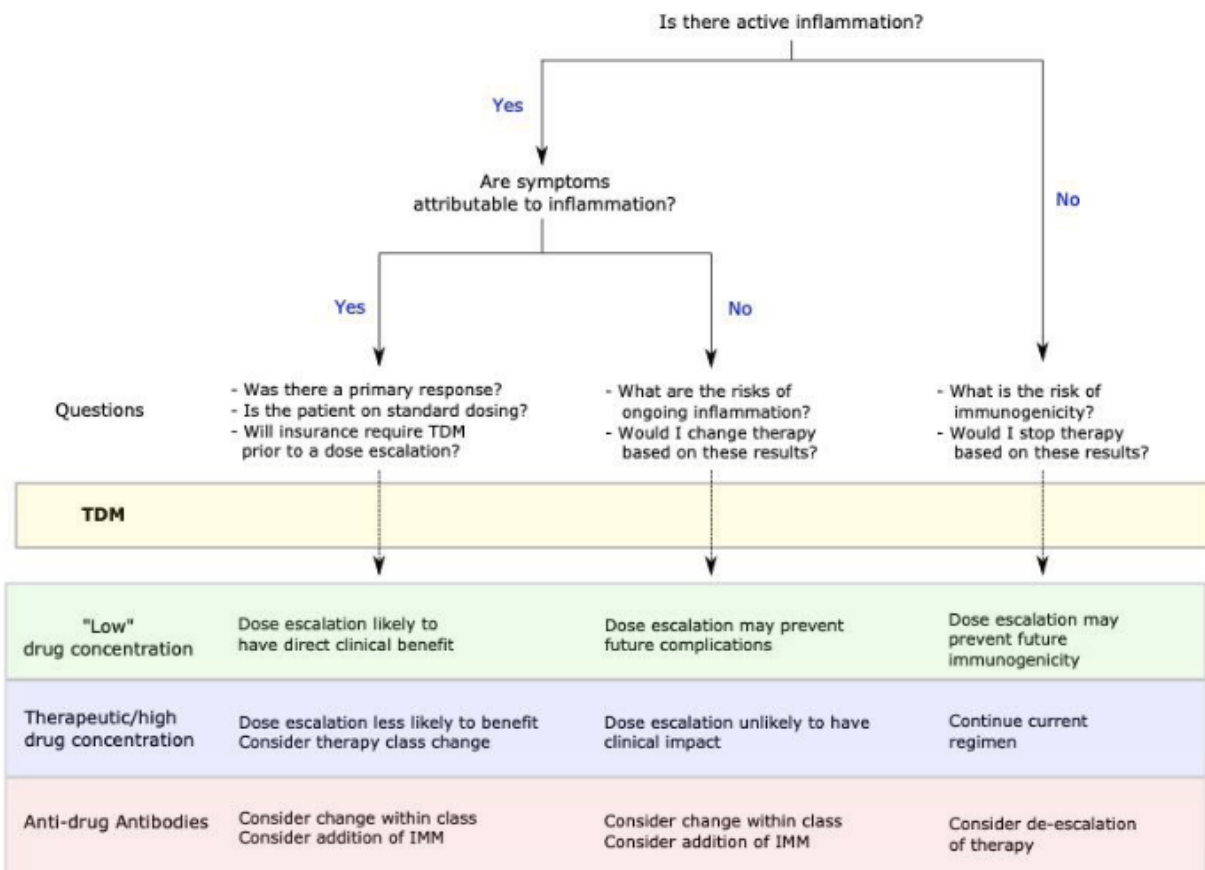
Is there active inflammation?

Yes

No

Are symptoms attributable to inflammation?

Yes

No

Questions

- Was there a primary response?
- Is the patient on standard dosing?
- Will insurance require TDM prior to a dose escalation?

- What are the risks of ongoing inflammation?
- Would I change therapy based on these results?

- What is the risk of immunogenicity?
- Would I stop therapy based on these results?

TDM

| | | | |
|---|---|---|---|
| "Low" drug concentration | Dose escalation likely to have direct clinical benefit | Dose escalation may prevent future complications | Dose escalation may prevent future immunogenicity |
| Therapeutic/high drug concentration | Dose escalation less likely to benefit Consider therapy class change | Dose escalation unlikely to have clinical impact | Continue current regimen |
| Anti-drug Antibodies | Consider change within class Consider addition of IMM | Consider change within class Consider addition of IMM | Consider de-escalation of therapy |